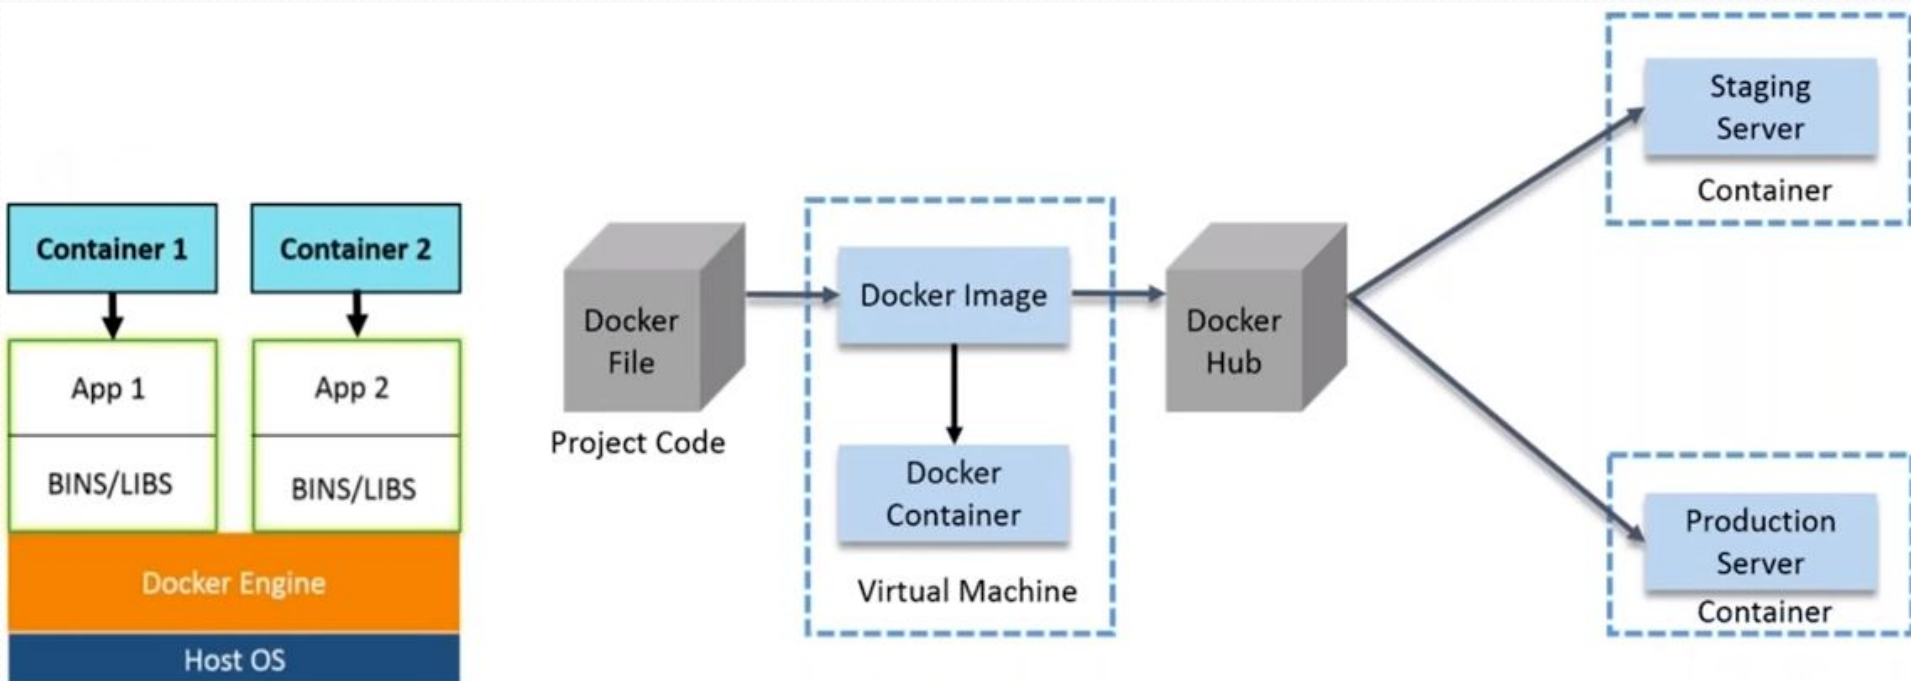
Container 1

Container 2

App 1

App 2

BINS/LIBS

BINS/LIBS

Docker Engine

Host OS

Docker File

Project Code

Docker Image

Docker Container

Virtual Machine

Docker Hub

Staging Server

Container

Production Server

Container